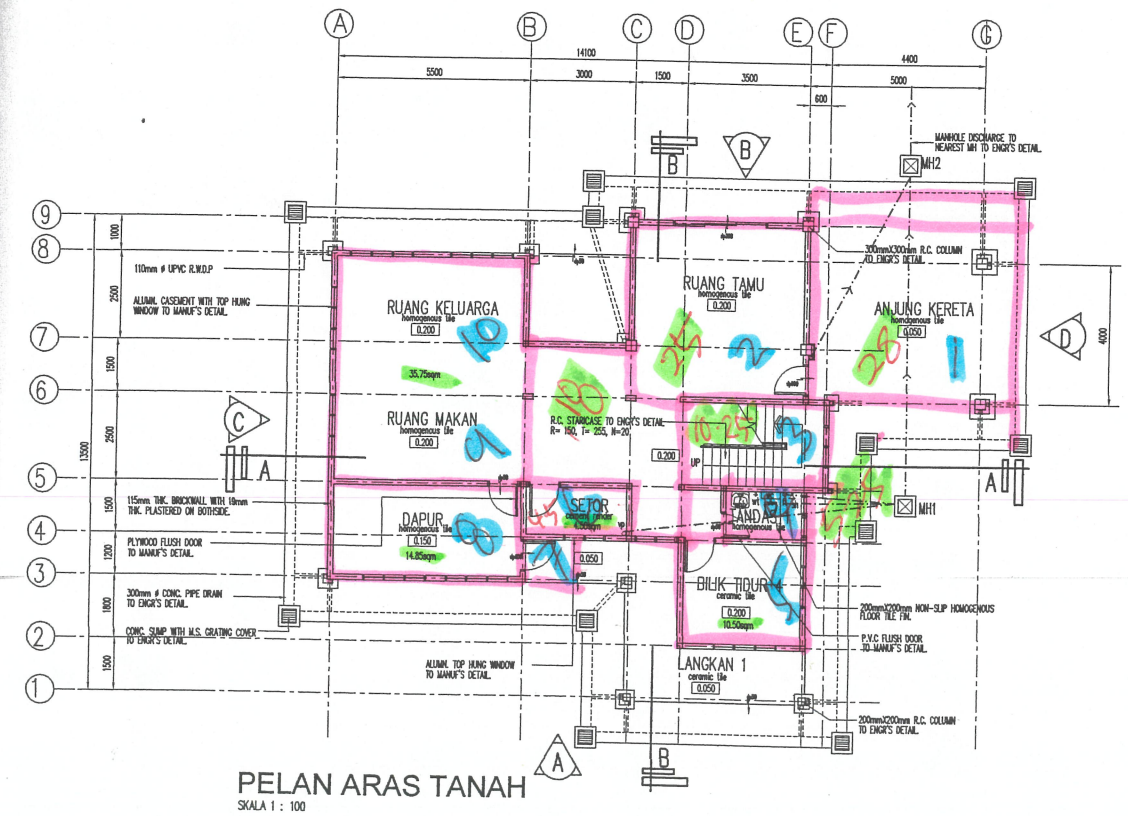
A B C D E F G

14100
4400

5500 3000 1500 3500 5000

600

MANHOLE DISCHARGE TO NEAREST MH TO ENGR'S DETAIL.

B

B

MH2

9

8

7

6

5

4

3

2

1

1000
2500
1500
1200
2500
1500
1200
1800
1500

13500

110mm ∅ UPVC R.W.D.P

ALUMN. CASEMENT WITH TOP HUNG WINDOW TO MANUF'S DETAIL.

300mmX300mm R.C. COLUMN TO ENGR'S DETAIL.

RUANG KELUARGA
homogenous tile
0.200

RUANG TAMU
homogenous tile
0.200

ANJUNG KERETA
homogenous tile
0.050

10

25

2

28

1

35.75sqm

D

4000

C

RUANG MAKAN
homogenous tile
0.200

9

18

R.C. STAIRCASE TO ENGR'S DETAIL. R= 150, T= 255, N=20.

10.25

3

0.200

UP

A

A

115mm THK. BRICKWALL WITH 19mm THK. PLASTERED ON BOTHSIDE.

DAPUR
homogenous tile
0.150
14.85sqm

8

SETOR
ceramic tile
4.50sqm

4.5

LANDASAN
homogenous tile

5

MH1

PLYWOOD FLUSH DOOR TO MANUF'S DETAIL.

0.050

7

BILIK TIDUR 1
ceramic tile
0.200
10.50sqm

4

300mm ∅ CONC. PIPE DRAIN TO ENGR'S DETAIL.

200mmX200mm NON-SLIP HOMOGENOUS FLOOR TILE FIN.

CONC. SUMP WITH M.S. GRATING COVER TO ENGR'S DETAIL.

P.V.C FLUSH DOOR TO MANUF'S DETAIL.

ALUMN. TOP HUNG WINDOW TO MANUF'S DETAIL.

LANGKAN 1
ceramic tile
0.050

200mmX200mm R.C. COLUMN TO ENGR'S DETAIL.

A

B

PELAN ARAS TANAH
SKALA 1 : 100